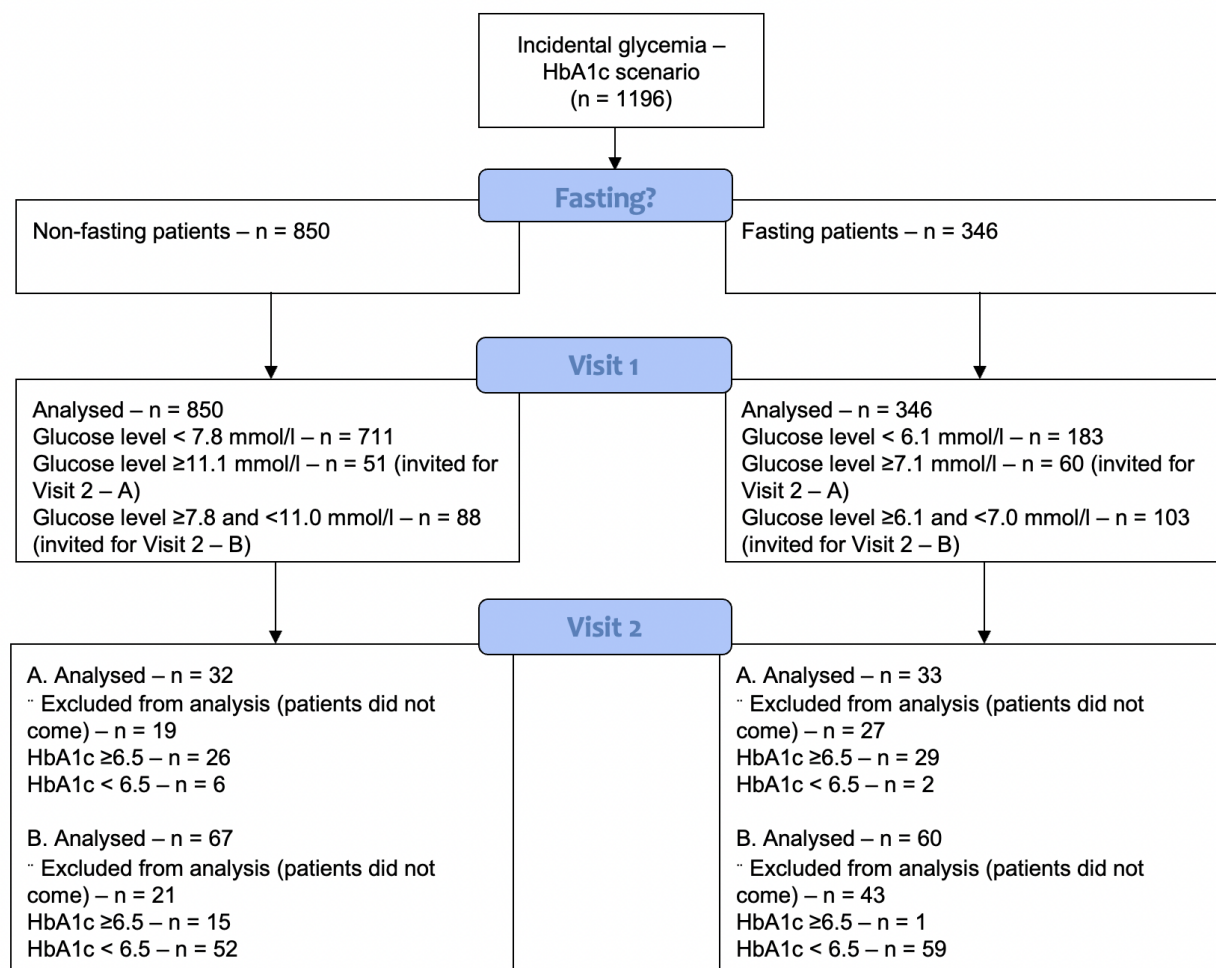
Incidental glycemia – HbA1c scenario (n = 1196)

Fasting?

Non-fasting patients – n = 850

Fasting patients – n = 346

Visit 1

Analysed – n = 850
Glucose level < 7.8 mmol/l – n = 711
Glucose level ≥11.1 mmol/l – n = 51 (invited for Visit 2 – A)
Glucose level ≥7.8 and <11.0 mmol/l – n = 88 (invited for Visit 2 – B)

Analysed – n = 346
Glucose level < 6.1 mmol/l – n = 183
Glucose level ≥7.1 mmol/l – n = 60 (invited for Visit 2 – A)
Glucose level ≥6.1 and <7.0 mmol/l – n = 103 (invited for Visit 2 – B)

Visit 2

A. Analysed – n = 32
¨ Excluded from analysis (patients did not come) – n = 19
HbA1c ≥6.5 – n = 26
HbA1c < 6.5 – n = 6

B. Analysed – n = 67
¨ Excluded from analysis (patients did not come) – n = 21
HbA1c ≥6.5 – n = 15
HbA1c < 6.5 – n = 52

A. Analysed – n = 33
¨ Excluded from analysis (patients did not come) – n = 27
HbA1c ≥6.5 – n = 29
HbA1c < 6.5 – n = 2

B. Analysed – n = 60
¨ Excluded from analysis (patients did not come) – n = 43
HbA1c ≥6.5 – n = 1
HbA1c < 6.5 – n = 59